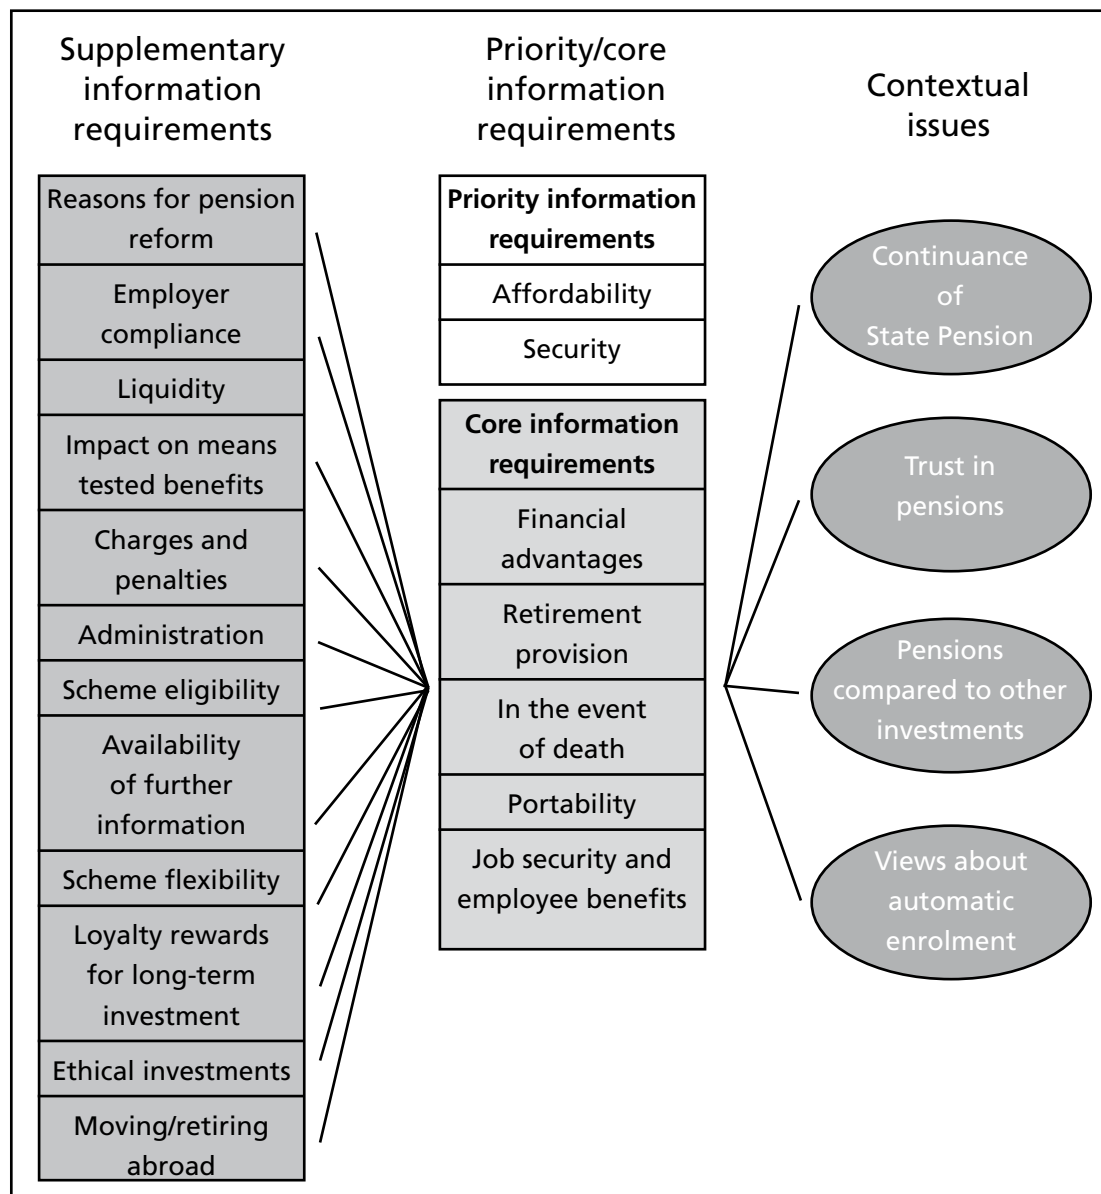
Supplementary information requirements

Reasons for pension reform

Employer compliance

Liquidity

Impact on means tested benefits

Charges and penalties

Administration

Scheme eligibility

Availability of further information

Scheme flexibility

Loyalty rewards for long-term investment

Ethical investments

Moving/retiring abroad

Priority/core information requirements

**Priority information requirements**

Affordability

Security

**Core information requirements**

Financial advantages

Retirement provision

In the event of death

Portability

Job security and employee benefits

Contextual issues

Continuance of State Pension

Trust in pensions

Pensions compared to other investments

Views about automatic enrolment